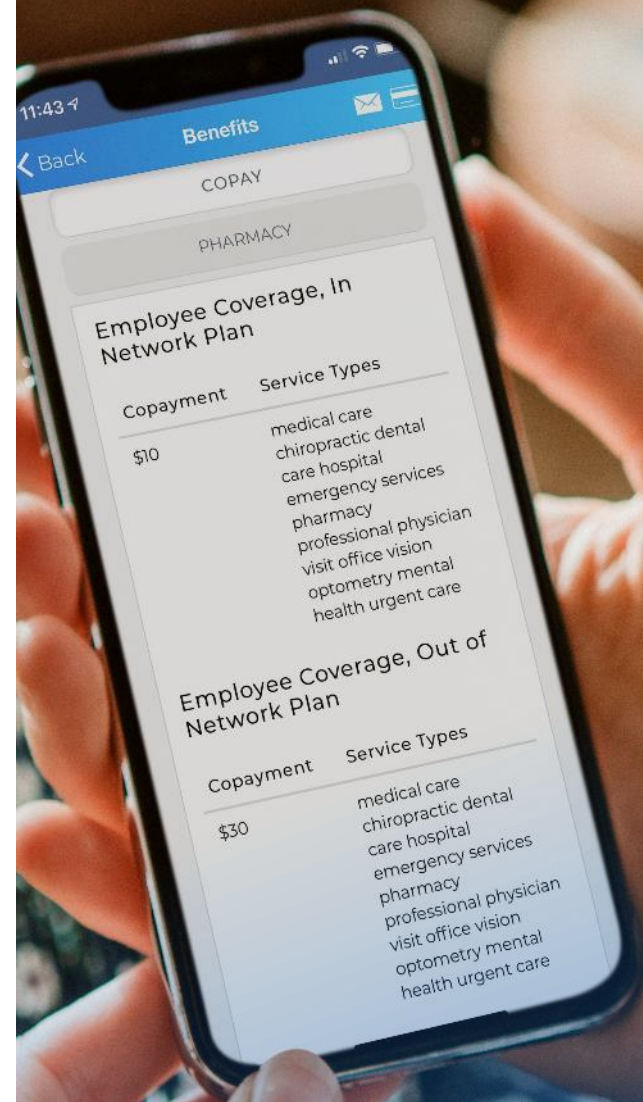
11:43

Back

Benefits

COPAY

PHARMACY

Employee Coverage, In Network Plan

| Copayment | Service Types |
|---|---|
| \$10 | medical care chiropractic dental care hospital emergency services pharmacy professional physician visit office vision optometry mental health urgent care |

Employee Coverage, Out of Network Plan

| Copayment | Service Types |
|---|---|
| \$30 | medical care chiropractic dental care hospital emergency services pharmacy professional physician visit office vision optometry mental health urgent care |